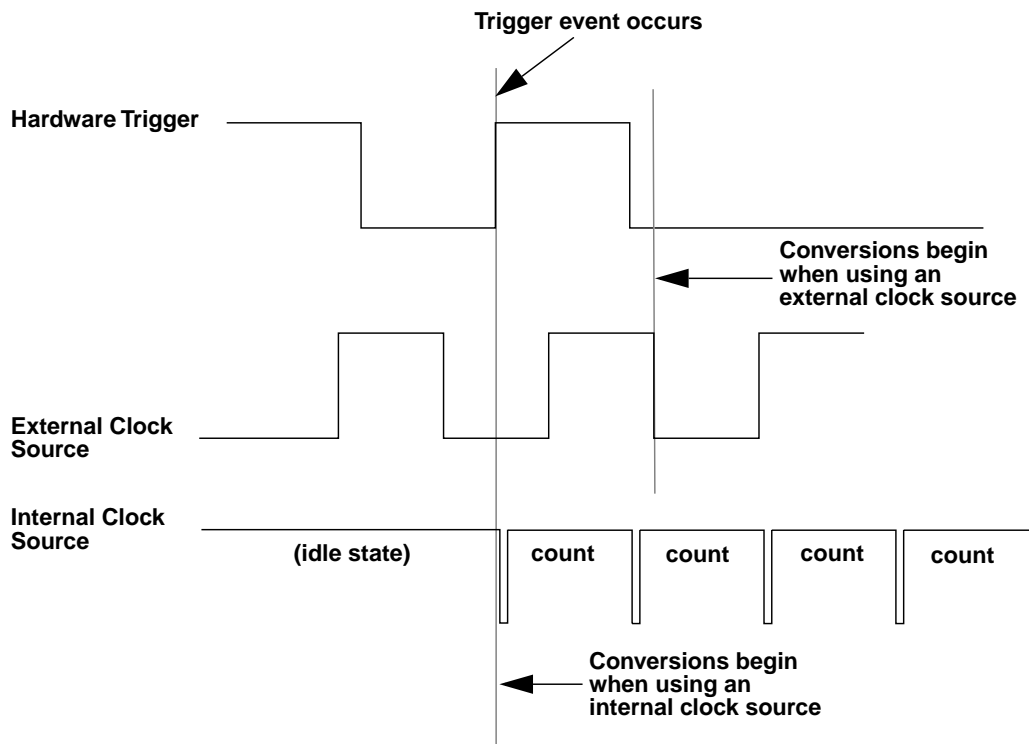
Trigger event occurs

Hardware Trigger

Conversions begin when using an external clock source

External Clock Source

Internal Clock Source

(idle state)

count

count

count

count

Conversions begin when using an internal clock source